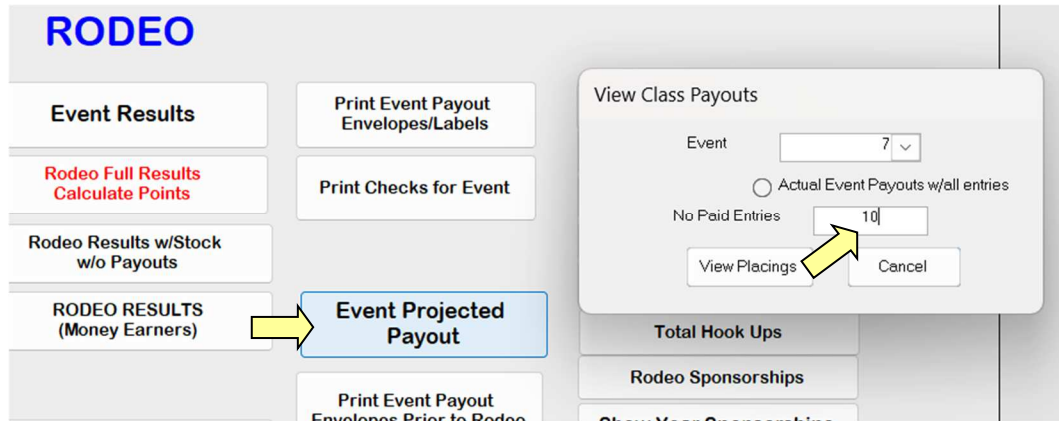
RODEO

Event Results

Rodeo Full Results Calculate Points

Rodeo Results w/Stock w/o Payouts

RODEO RESULTS (Money Earners)

Print Event Payout Envelopes/Labels

Print Checks for Event

Event Projected Payout

Print Event Payout Envelopes Prior to Rodeo

View Class Payouts

Event 7

Actual Event Payouts w/all entries

No Paid Entries 10

View Placings

Cancel

Total Hook Ups

Rodeo Sponsorships

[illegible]